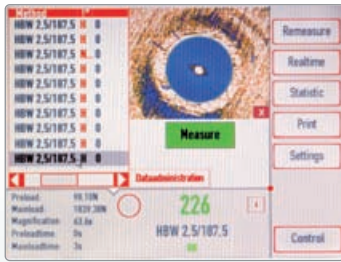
Method
HBW 2.5/187.5 H 0
HBW 2.5/187.5 H 0
HBW 2.5/187.5 N 0
HBW 2.5/187.5 H 0
HBW 2.5/187.5 H 0
HBW 2.5/187.5 H 0
HBW 2.5/187.5 H 0
HBW 2.5/187.5 H 0
HBW 2.5/187.5 H 0
HBW 2.5/187.5 H 0

Measure

Dataadministration

Preload 98.10N
Mainload 1839.30N
Magnification 63.0x
Preloadtime 0s
Mainloadtime 3s

226
HBW 2.5/187.5
OK

Remeasure
Realtime
Statistic
Print
Settings
Control